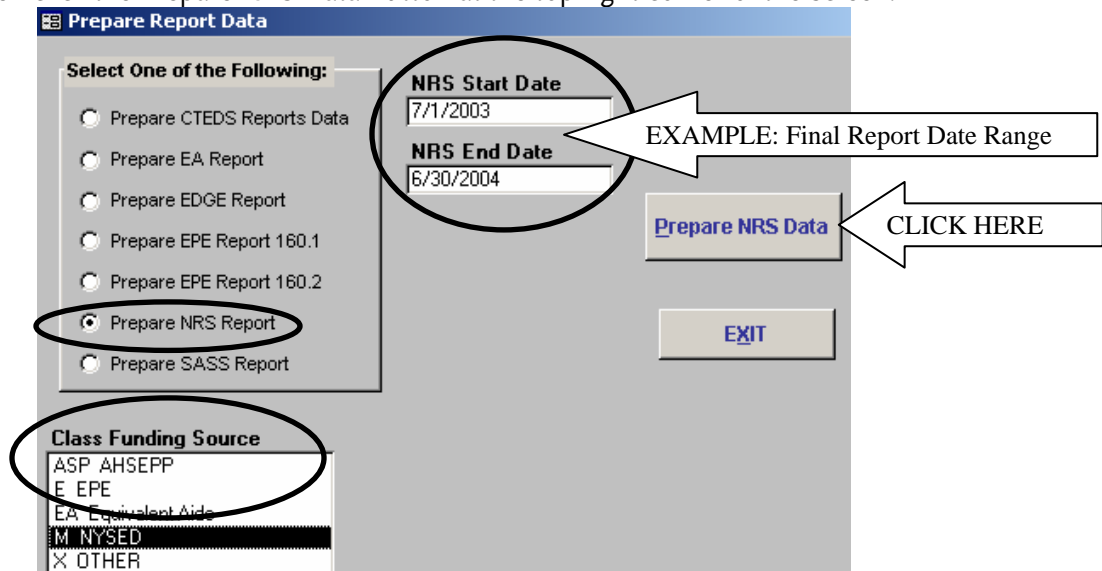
Prepare Report Data

Select One of the Following:

Prepare CTEDS Reports Data

Prepare EA Report

Prepare EDGE Report

Prepare EPE Report 160.1

Prepare EPE Report 160.2

Prepare NRS Report

Prepare SASS Report

NRS Start Date
7/1/2003

NRS End Date
6/30/2004

EXAMPLE: Final Report Date Range

Prepare NRS Data

CLICK HERE

EXIT

Class Funding Source
ASP AHSEPP
E EPE
EA Equivalent Aide
M NYSED
X OTHER